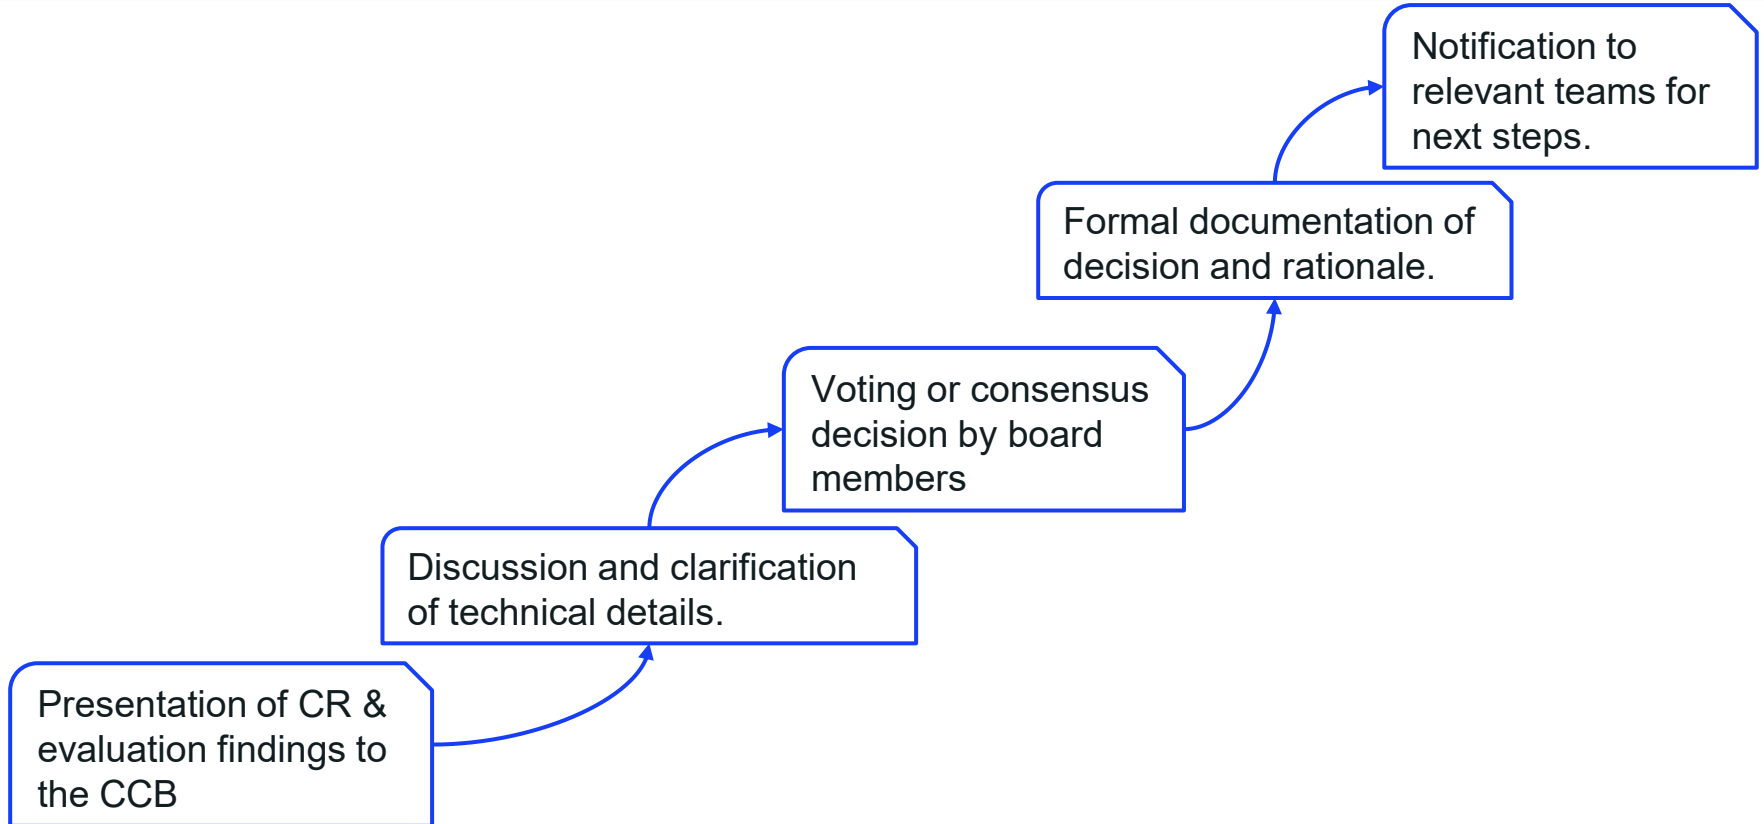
Presentation of CR & evaluation findings to the CCB

Discussion and clarification of technical details.

Voting or consensus decision by board members

Formal documentation of decision and rationale.

Notification to relevant teams for next steps.